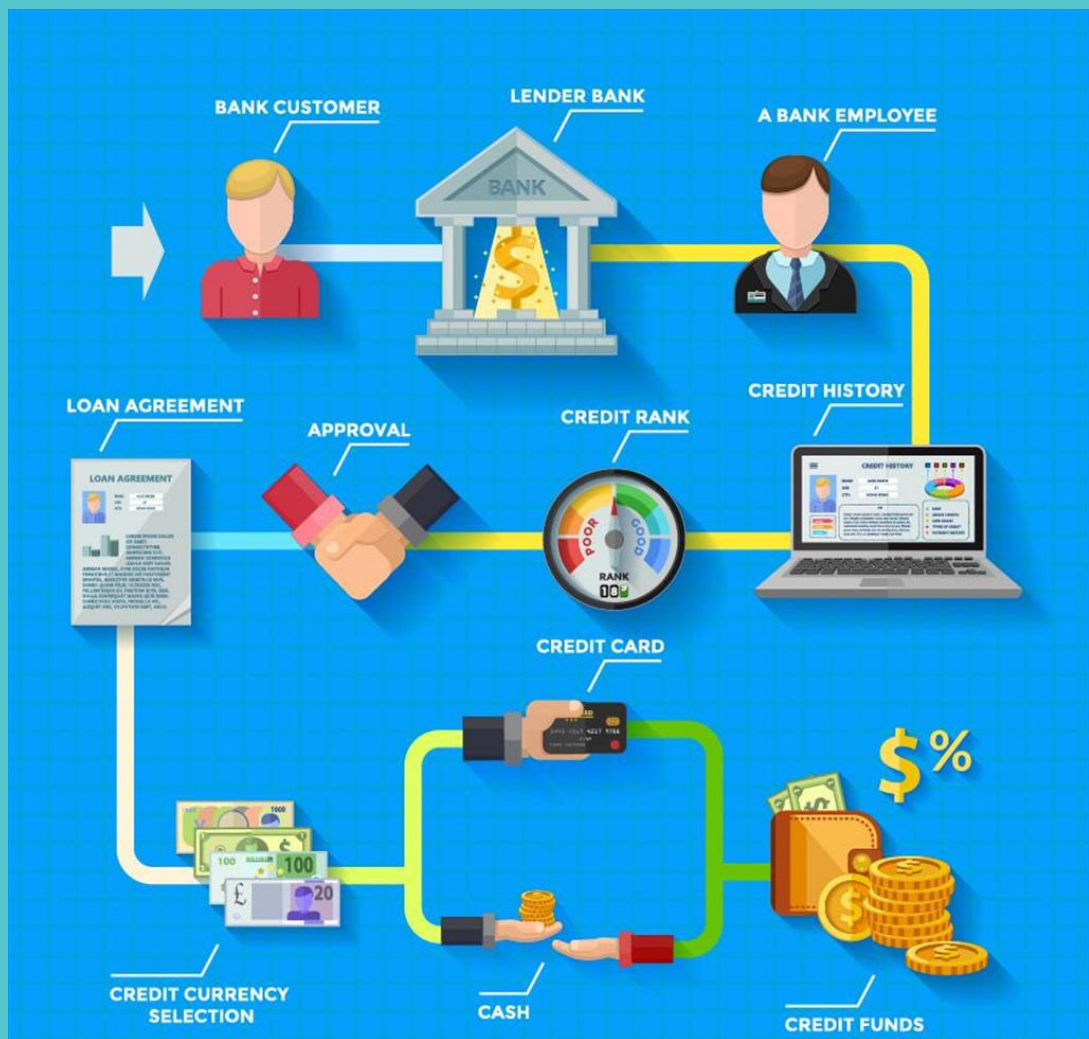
BANK CUSTOMER

LENDER BANK

BANK

A BANK EMPLOYEE

LOAN AGREEMENT

LOAN AGREEMENT

APPROVAL

CREDIT RANK

POOR

GOOD

RANK

CREDIT HISTORY

CREDIT HISTORY

CREDIT CARD

$ %

100

100

£

20

CREDIT CURRENCY SELECTION

CASH

CREDIT FUNDS